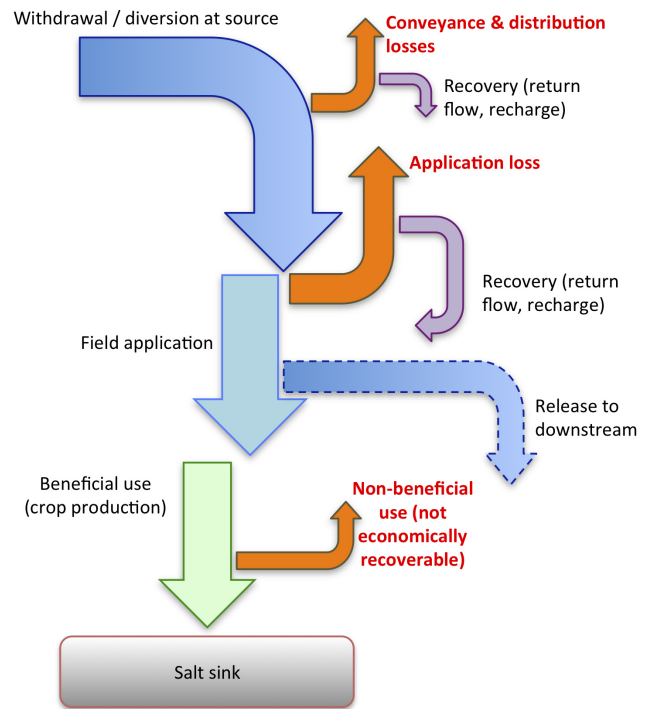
Withdrawal / diversion at source

Conveyance & distribution losses

Recovery (return flow, recharge)

Application loss

Recovery (return flow, recharge)

Field application

Release to downstream

Beneficial use (crop production)

Non-beneficial use (not economically recoverable)

Salt sink